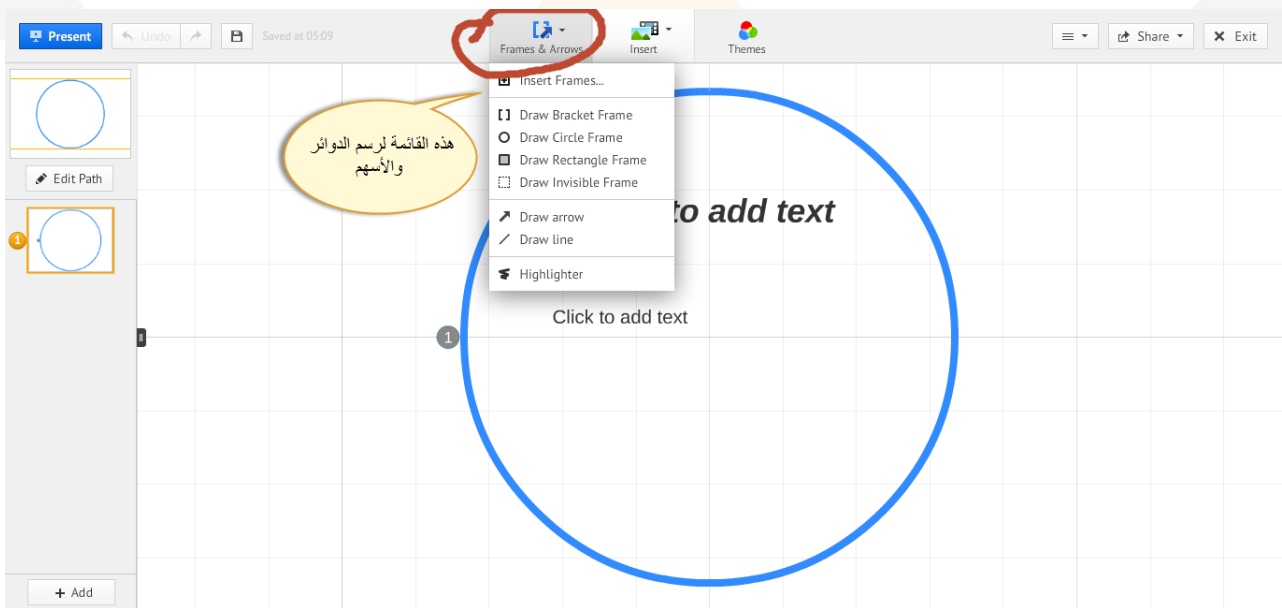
Present Undo Saved at 05:09 Frames & Arrows Insert Themes Share Exit

Edit Path

1

هذه القائمة لرسم الدوائر والأسهم

Insert Frames...
Draw Bracket Frame
Draw Circle Frame
Draw Rectangle Frame
Draw Invisible Frame
Draw arrow
Draw line
Highlighter

to add text

1

Click to add text

Add